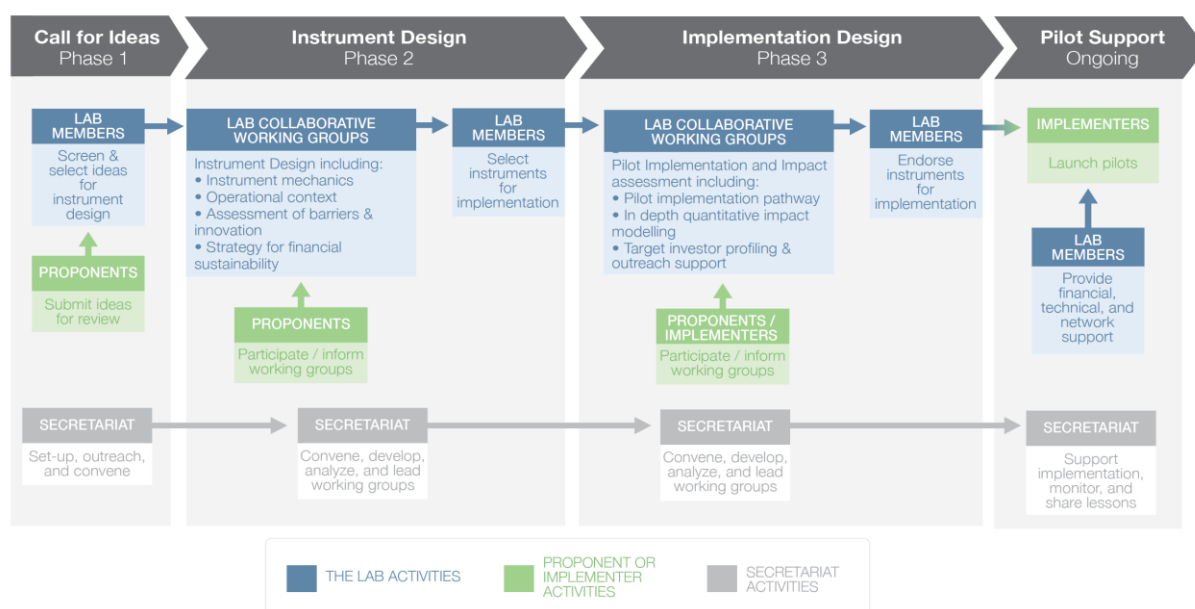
Call for Ideas
Phase 1

Instrument Design
Phase 2

Implementation Design
Phase 3

Pilot Support
Ongoing

LAB MEMBERS
Screen & select ideas for instrument design

PROPONENTS
Submit ideas for review

LAB COLLABORATIVE WORKING GROUPS
Instrument Design including:
• Instrument mechanics
• Operational context
• Assessment of barriers & innovation
• Strategy for financial sustainability

PROPONENTS
Participate / inform working groups

LAB MEMBERS
Select instruments for implementation

LAB COLLABORATIVE WORKING GROUPS
Pilot Implementation and Impact assessment including:
• Pilot implementation pathway
• In depth quantitative impact modelling
• Target investor profiling & outreach support

PROPONENTS / IMPLEMENTERS
Participate / inform working groups

LAB MEMBERS
Endorse instruments for implementation

IMPLEMENTERS
Launch pilots

LAB MEMBERS
Provide financial, technical, and network support

SECRETARIAT
Set-up, outreach, and convene

SECRETARIAT
Convene, develop, analyze, and lead working groups

SECRETARIAT
Convene, develop, analyze, and lead working groups

SECRETARIAT
Support implementation, monitor, and share lessons

THE LAB ACTIVITIES
PROPONENT OR IMPLEMENTER ACTIVITIES
SECRETARIAT ACTIVITIES